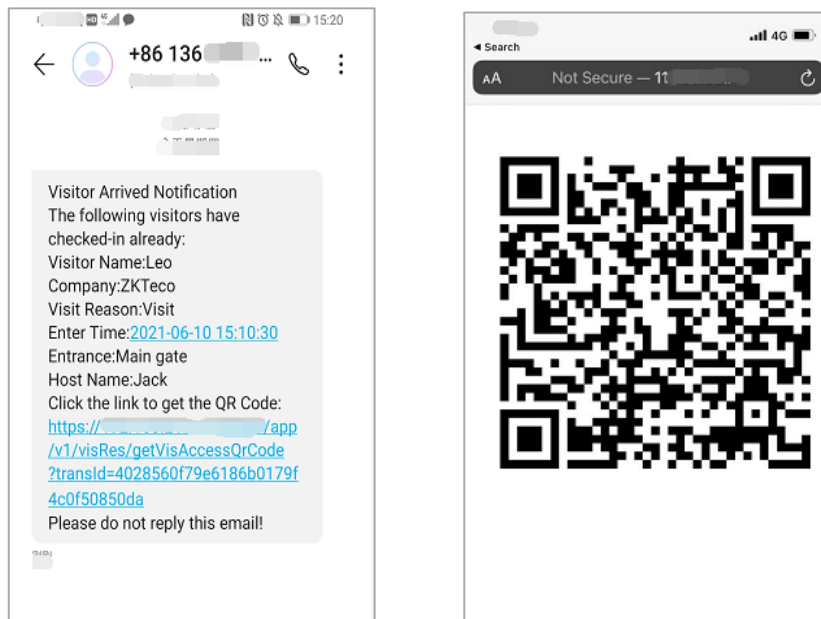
15:20

+86 136 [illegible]...

Visitor Arrived Notification
The following visitors have checked-in already:
Visitor Name:Leo
Company:ZKTeco
Visit Reason:Visit
Enter Time:2021-06-10 15:10:30
Entrance:Main gate
Host Name:Jack
Click the link to get the QR Code:
https://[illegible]/app/v1/visRes/getVisAccessQrCode?transId=4028560f79e6186b0179f4c0f50850da
Please do not reply this email!

◂ Search
4G
AA Not Secure — 11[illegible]